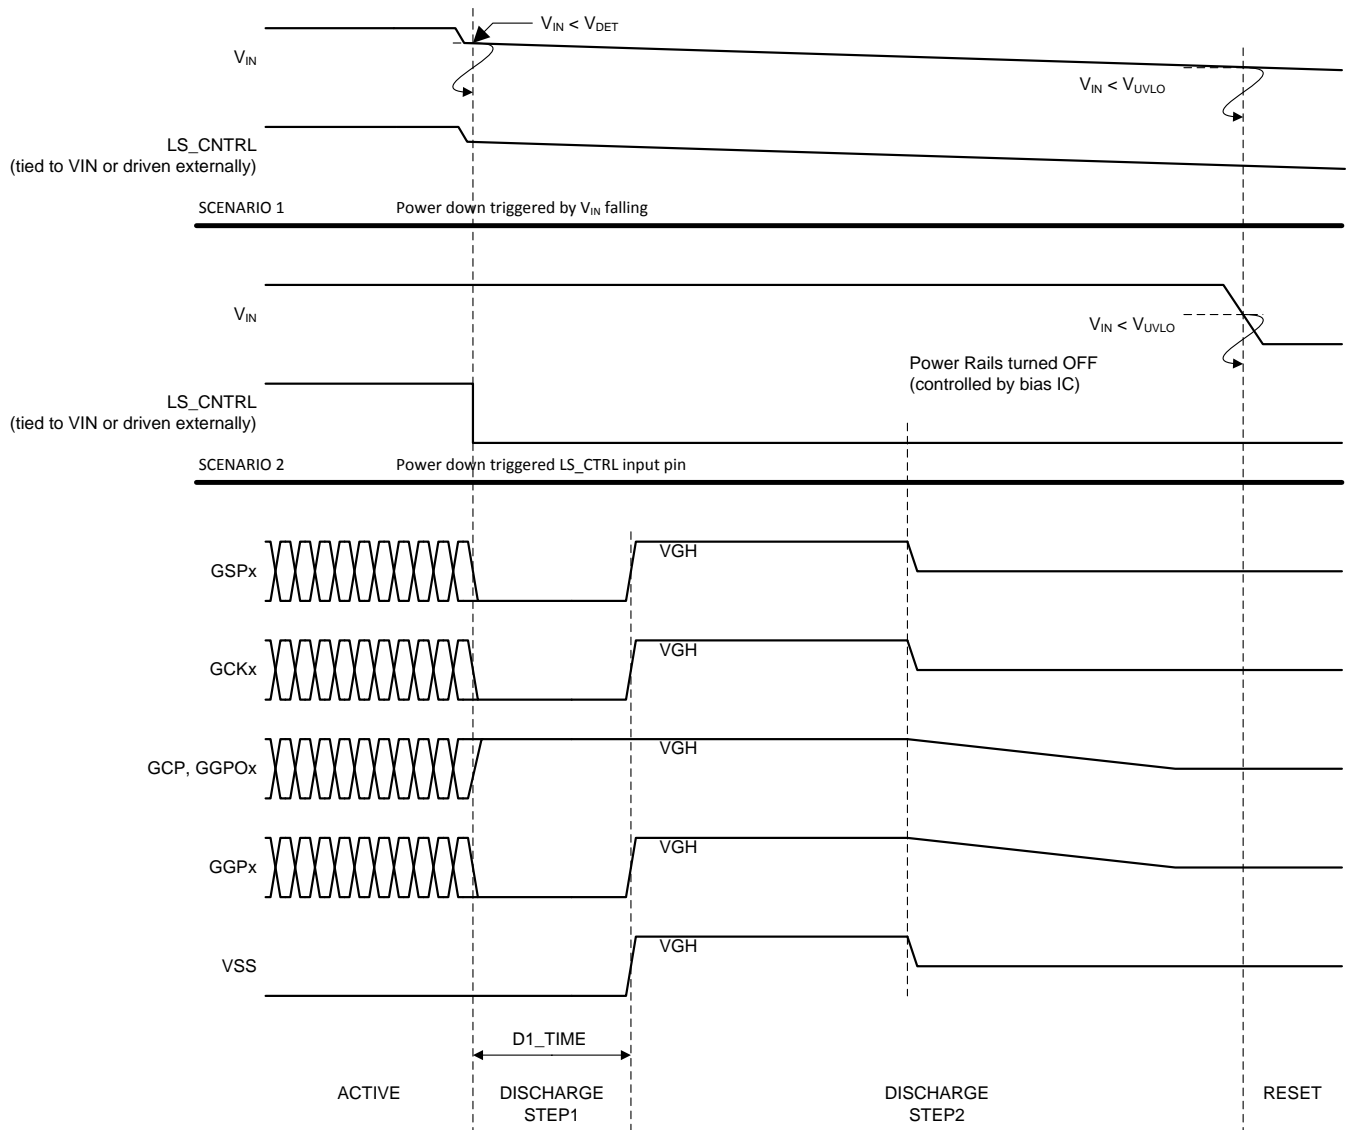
$V_{IN} < V_{DET}$

$V_{IN}$

$V_{IN} < V_{UVLO}$

LS_CNTRL
(tied to VIN or driven externally)

SCENARIO 1

Power down triggered by $V_{IN}$ falling

$V_{IN}$

$V_{IN} < V_{UVLO}$

Power Rails turned OFF
(controlled by bias IC)

LS_CNTRL
(tied to VIN or driven externally)

SCENARIO 2

Power down triggered LS_CTRL input pin

GSPx

VGH

GCKx

VGH

GCP, GGPOx

VGH

GGPx

VGH

VSS

VGH

D1_TIME

ACTIVE

DISCHARGE
STEP1

DISCHARGE
STEP2

RESET